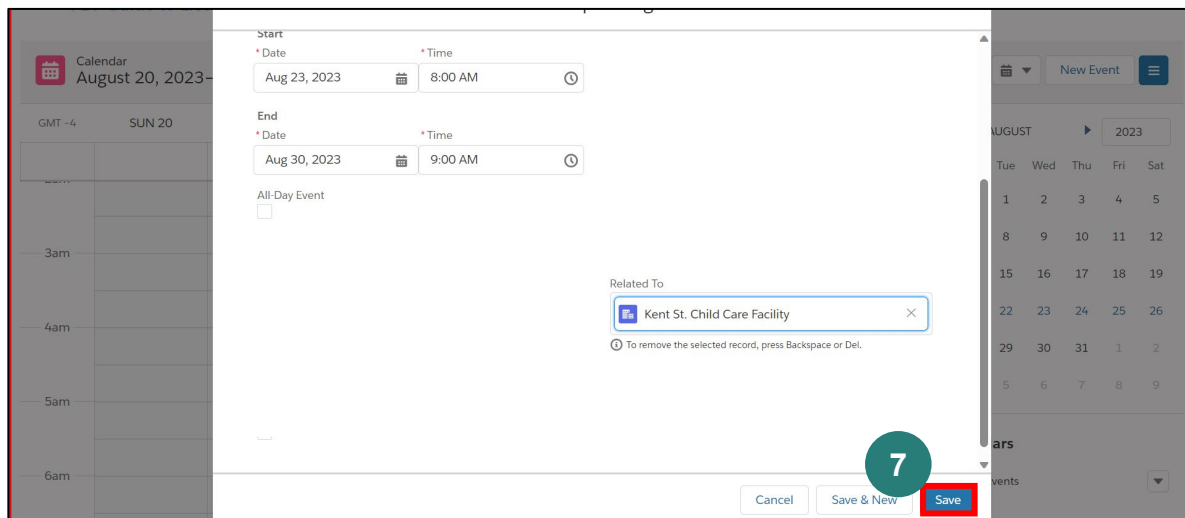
Calendar
August 20, 2023–

GMT -4 SUN 20

3am

4am

5am

6am

Start
*Date
Aug 23, 2023
*Time
8:00 AM

End
*Date
Aug 30, 2023
*Time
9:00 AM

All-Day Event

Related To
Kent St. Child Care Facility
To remove the selected record, press Backspace or Del.

Cancel Save & New Save

7

New Event

AUGUST 2023

| Tue | Wed | Thu | Fri | Sat |
|---|---|---|---|---|
| 1 | 2 | 3 | 4 | 5 |
| 8 | 9 | 10 | 11 | 12 |
| 15 | 16 | 17 | 18 | 19 |
| 22 | 23 | 24 | 25 | 26 |
| 29 | 30 | 31 | 1 | 2 |
| 5 | 6 | 7 | 8 | 9 |

ars
vents